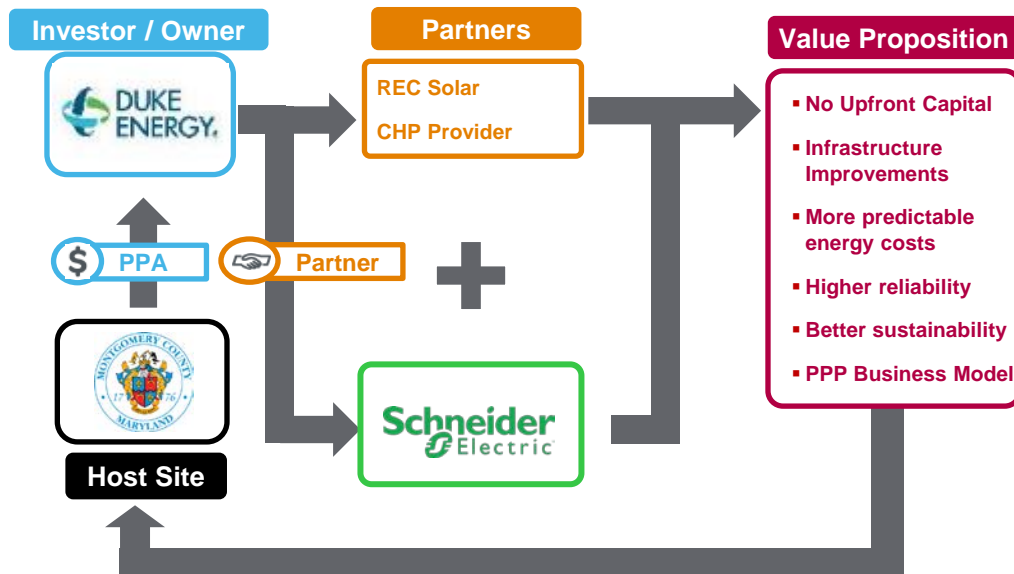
Investor / Owner

DUKE ENERGY.

$ PPA

Partner

MONTGOMERY COUNTY 17 76 MARYLAND

Host Site

Partners

REC Solar

CHP Provider

Schneider Electric

Value Proposition

▪ No Upfront Capital

▪ Infrastructure Improvements

▪ More predictable energy costs

▪ Higher reliability

▪ Better sustainability

▪ PPP Business Model